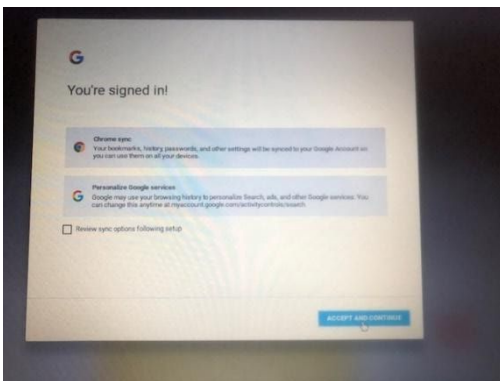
G

You're signed in!

Chrome sync
Your bookmarks, history, passwords, and other settings will be synced to your Google Account so you can use them on all your devices.

Personalize Google services
Google may use your browsing history to personalize Search, ads, and other Google services. You can change this anytime at myaccount.google.com/activitycontrols/search

Review sync options following setup

ACCEPT AND CONTINUE